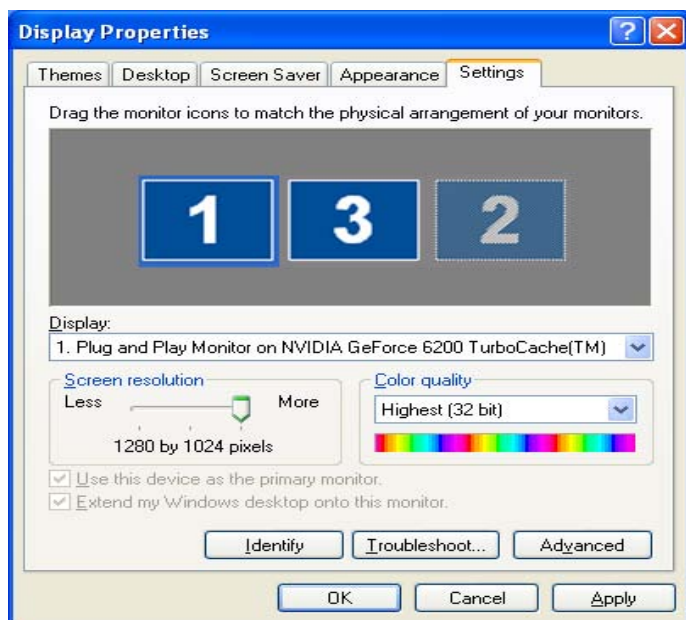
Display Properties

?

Themes | Desktop | Screen Saver | Appearance | Settings

Drag the monitor icons to match the physical arrangement of your monitors.

1 3 2

Display:

1. Plug and Play Monitor on NVIDIA GeForce 6200 TurboCache(TM)

Screen resolution

Less More

1280 by 1024 pixels

Color quality

Highest (32 bit)

Use this device as the primary monitor.

Extend my Windows desktop onto this monitor.

Identify

Troubleshoot...

Advanced

OK

Cancel

Apply